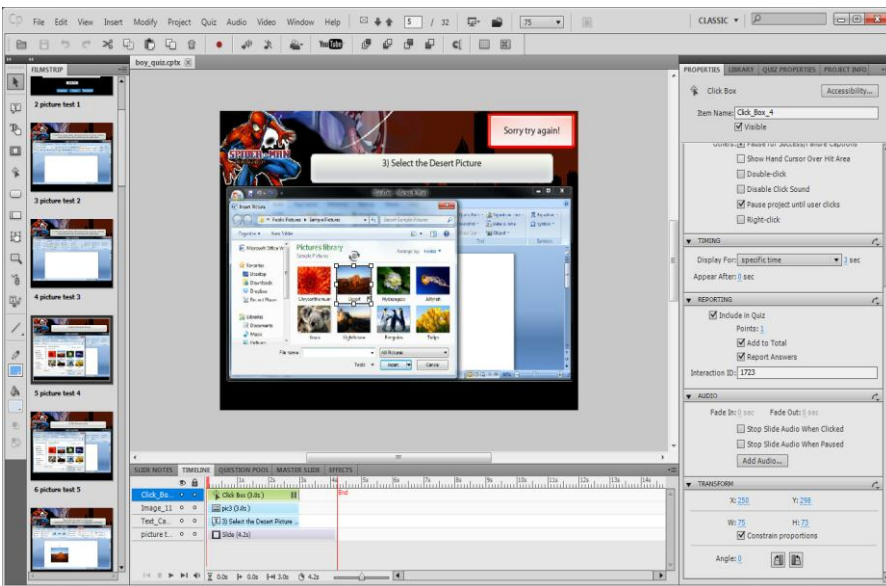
File Edit View Insert Modify Project Quiz Audio Video Window Help 5 / 32 75 CLASSIC

FILMSTRIP boy_quiz.cptx

2 picture test 1

3 picture test 2

4 picture test 3

5 picture test 4

6 picture test 5

Sorry try again!

3) Select the Desert Picture

Insert Picture

Pictures library

Sample Pictures

Chrysanthemum Desert Hydrangeas Jellyfish

Koala Lighthouse Penguins Tulips

File name: All Pictures

Tools Insert Cancel

SLIDE NOTES TIMELINE QUESTION POOL MASTER SLIDE EFFECTS

Click_Bo... Click Box (3.0s) End

Image_11 pic3 (3.0s)

Text_Ca... 3) Select the Desert Picture ...

picture t... Slide (4.2s)

0.0s 0.0s 3.0s 4.2s

PROPERTIES LIBRARY QUIZ PROPERTIES PROJECT INFO

Click Box Accessibility...

Item Name: Click_Box_4

Visible

Show Hand Cursor Over Hit Area

Double-click

Disable Click Sound

Pause project until user clicks

Right-click

TIMING

Display For: specific time 3 sec

Appear After: 0 sec

REPORTING

Include in Quiz

Points: 1

Add to Total

Report Answers

Interaction ID: 1723

AUDIO

Fade In: 0 sec Fade Out: 0 sec

Stop Slide Audio When Clicked

Stop Slide Audio When Paused

Add Audio...

TRANSFORM

X: 250 Y: 298

W: 75 H: 73

Constrain proportions

Angle: 0